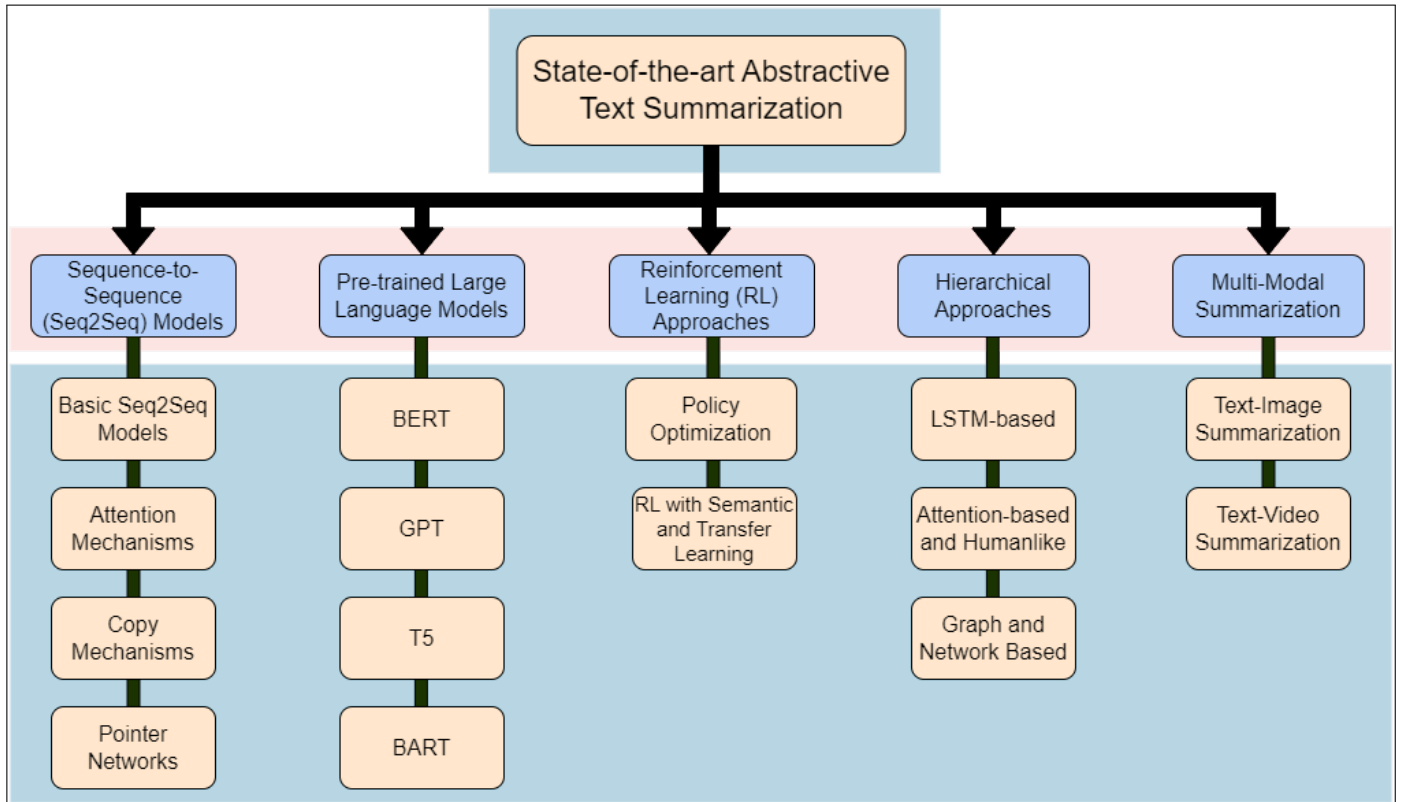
State-of-the-art Abstractive Text Summarization

Sequence-to-Sequence (Seq2Seq) Models

Basic Seq2Seq Models

Attention Mechanisms

Copy Mechanisms

Pointer Networks

Pre-trained Large Language Models

BERT

GPT

T5

BART

Reinforcement Learning (RL) Approaches

Policy Optimization

RL with Semantic and Transfer Learning

Hierarchical Approaches

LSTM-based

Attention-based and Humanlike

Graph and Network Based

Multi-Modal Summarization

Text-Image Summarization

Text-Video Summarization